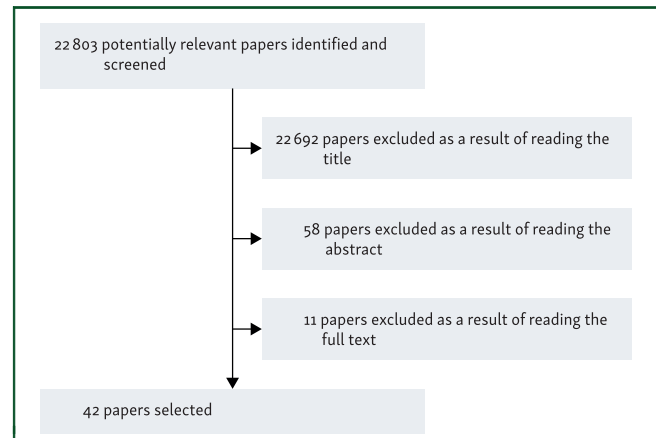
22 803 potentially relevant papers identified and screened

22 692 papers excluded as a result of reading the title

58 papers excluded as a result of reading the abstract

11 papers excluded as a result of reading the full text

42 papers selected